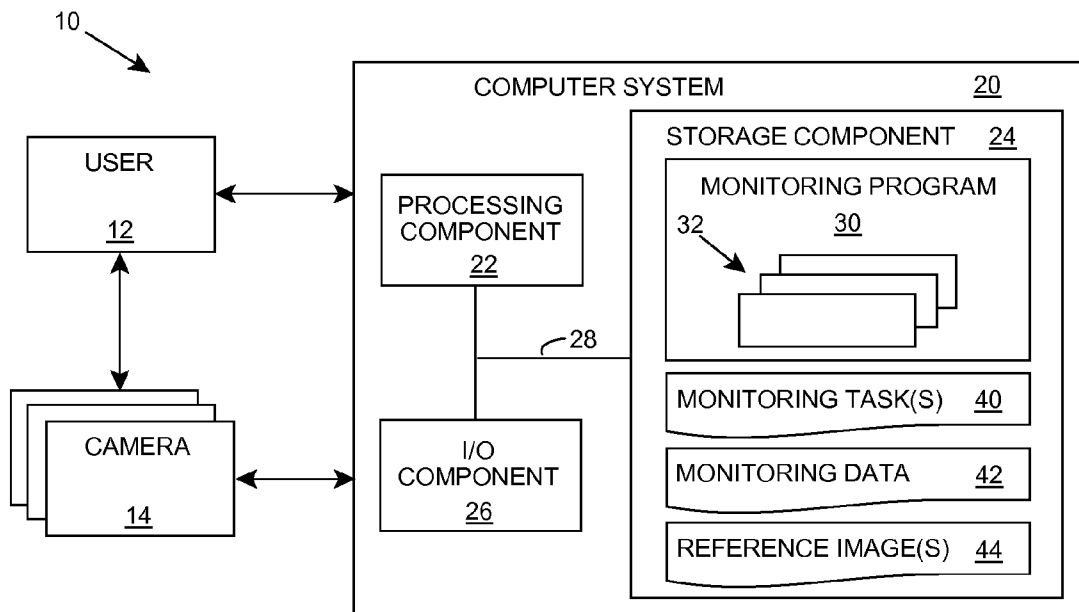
10

COMPUTER SYSTEM 20

STORAGE COMPONENT 24

USER

12

PROCESSING COMPONENT

22

MONITORING PROGRAM

32

30

28

MONITORING TASK(S) 40

CAMERA

14

I/O COMPONENT

26

MONITORING DATA 42

REFERENCE IMAGE(S) 44